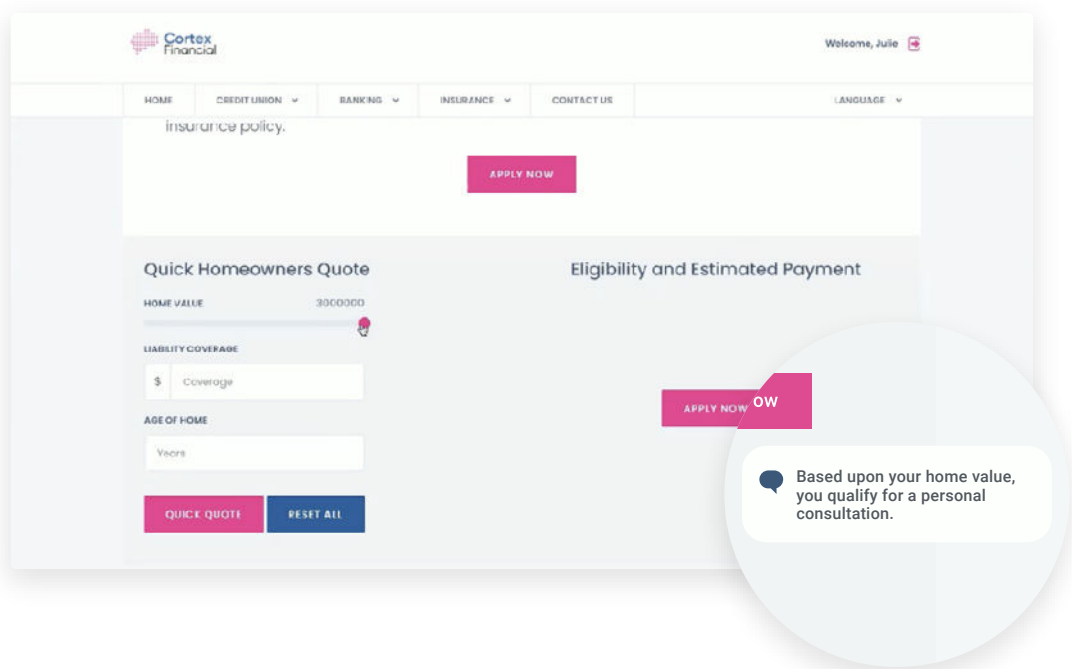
Cortex Financial

Welcome, Julie

HOME
CREDIT UNION
BANKING
INSURANCE
CONTACT US
LANGUAGE

insurance policy.

APPLY NOW

Quick Homeowners Quote

HOME VALUE
3000000

LIABILITY COVERAGE
$ Coverage

AGE OF HOME
Years

QUICK QUOTE
RESET ALL

Eligibility and Estimated Payment

APPLY NOW

OW

Based upon your home value, you qualify for a personal consultation.